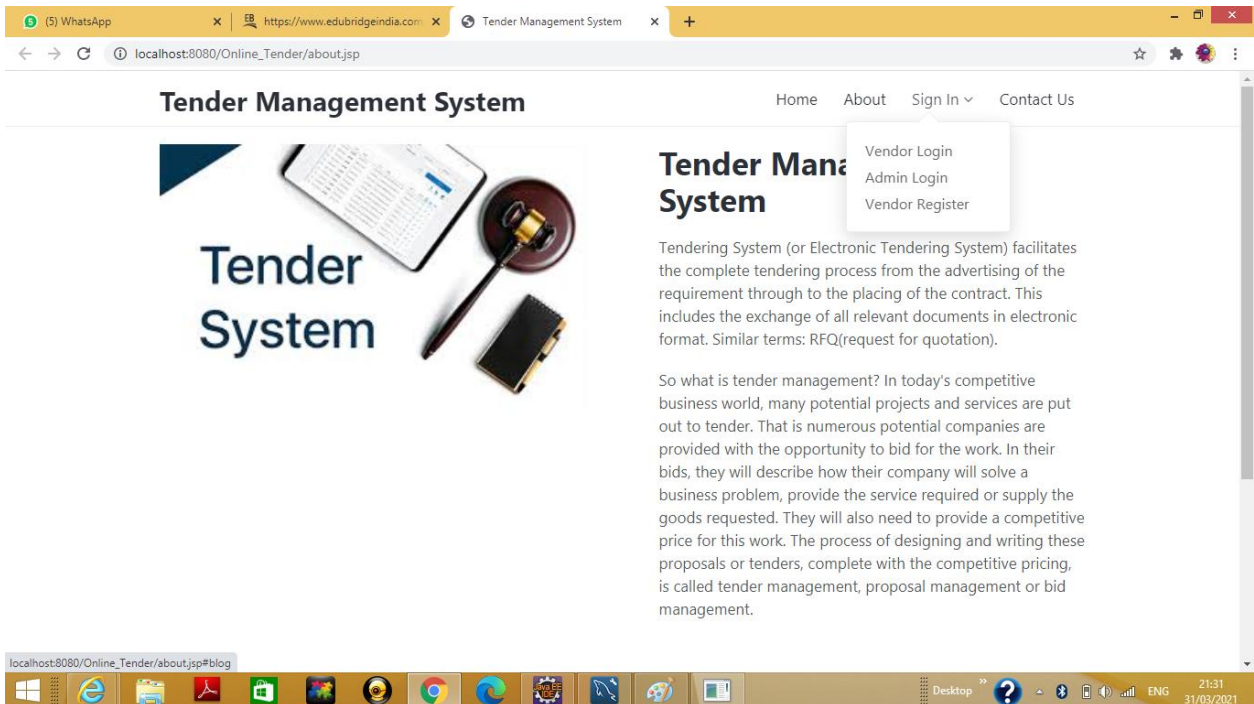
(5) WhatsApp ×
https://www.edubridgeindia.com ×
Tender Management System ×
+

localhost:8080/Online_Tender/about.jsp

Tender Management System

Home About Sign In Contact Us

Vendor Login
Admin Login
Vendor Register

Tender System

Tender Mana
System

Tendering System (or Electronic Tendering System) facilitates the complete tendering process from the advertising of the requirement through to the placing of the contract. This includes the exchange of all relevant documents in electronic format. Similar terms: RFQ(request for quotation).

So what is tender management? In today's competitive business world, many potential projects and services are put out to tender. That is numerous potential companies are provided with the opportunity to bid for the work. In their bids, they will describe how their company will solve a business problem, provide the service required or supply the goods requested. They will also need to provide a competitive price for this work. The process of designing and writing these proposals or tenders, complete with the competitive pricing, is called tender management, proposal management or bid management.

localhost:8080/Online_Tender/about.jsp#blog

Desktop ENG 21:31 31/03/2021